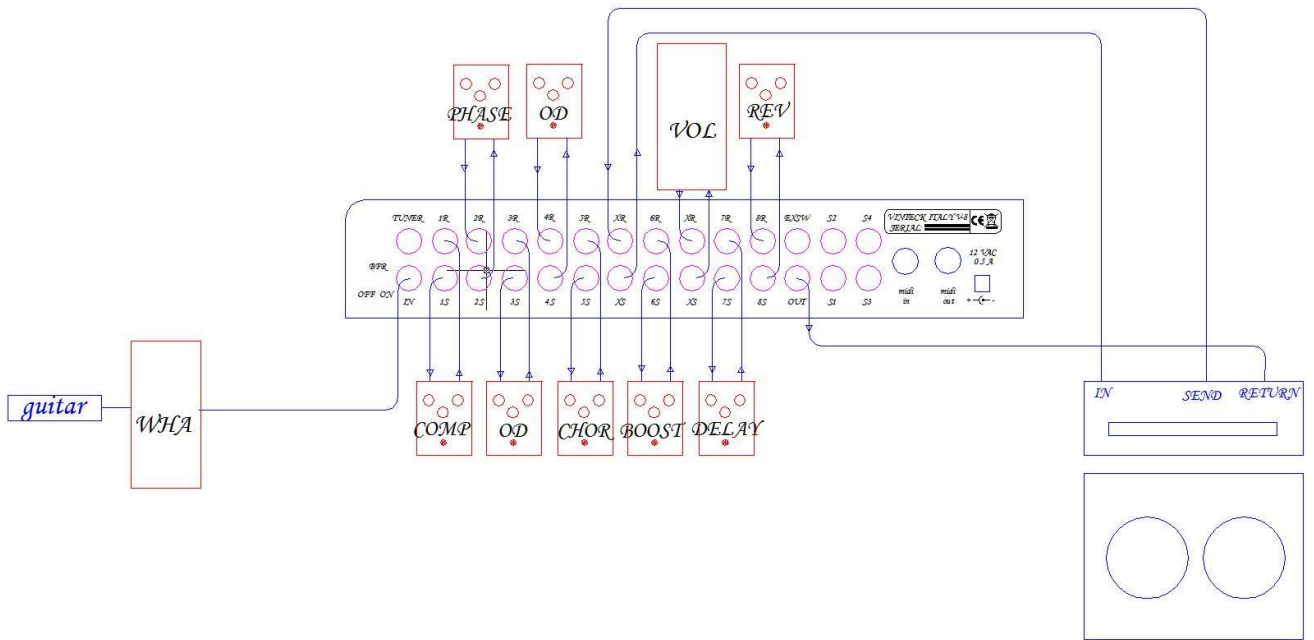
PHASE
OD
VOL
REV

TUNER 1R 2R 3R 4R 5R XR 6R XR 7R 8R EXSW S2 S4
VINTECK ITALY V4 SERIAL
BPR
OFF ON
IN 1S 2S 3S 4S 5S XS 6S XS 7S 8S OUT S1 S3
midi in
midi out
12 VAC 0.5 A

guitar
WHA
COMP
OD
CHOR
BOOST
DELAY

IN
SEND
RETURN